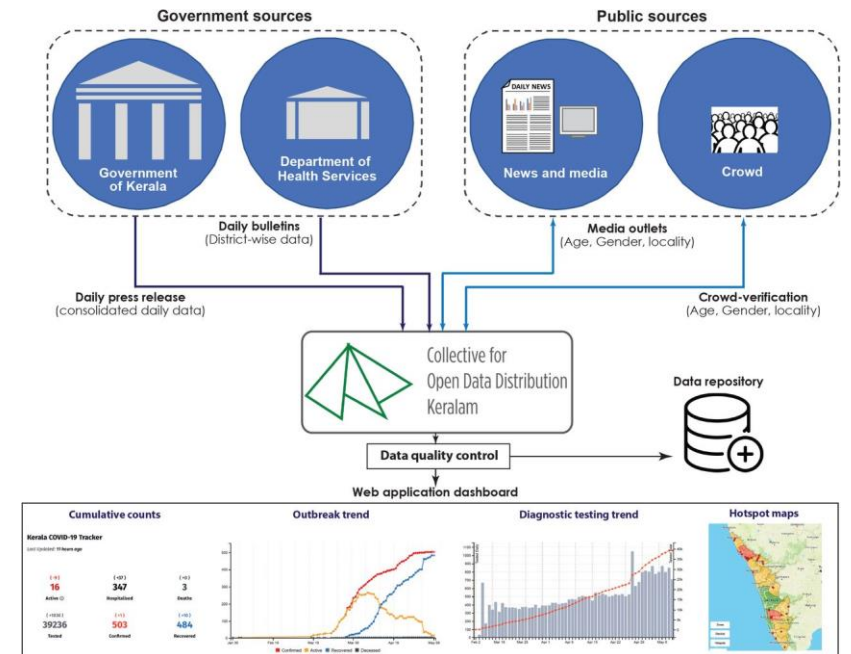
Government sources

Public sources

Government of Kerala

Department of Health Services

DAILY NEWS

News and media

Crowd

Daily bulletins
(District-wise data)

Media outlets
(Age, Gender, locality)

Daily press release
(consolidated daily data)

Crowd-verification
(Age, Gender, locality)

Collective for Open Data Distribution Keralam

Data repository

Data quality control

Web application dashboard

Cumulative counts

Kerala COVID-19 Tracker

Last Updated: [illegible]

16
Active

347
Hospitalized

3
Deaths

39236
Tested

503
Confirmed

484
Recovered

Outbreak trend

Confirmed Active Recovered Deceased

Diagnostic testing trend

Hotspot maps